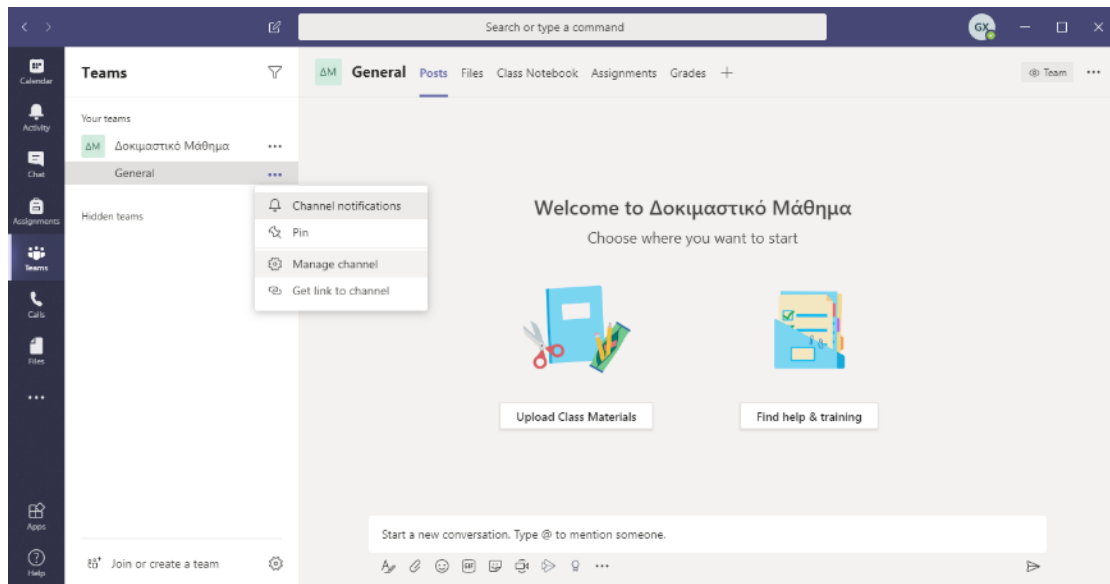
Search or type a command

GX

Calendar
Activity
Chat
Assignments
Teams
Calls
Files
...
Apps
Help

Teams

Your teams
ΔΜ Δοκιμαστικό Μάθημα ...
General ...

Hidden teams

Channel notifications
Pin
Manage channel
Get link to channel

Join or create a team

ΔΜ General Posts Files Class Notebook Assignments Grades +

Team ...

Welcome to Δοκιμαστικό Μάθημα

Choose where you want to start

Upload Class Materials

Find help & training

Start a new conversation. Type @ to mention someone.